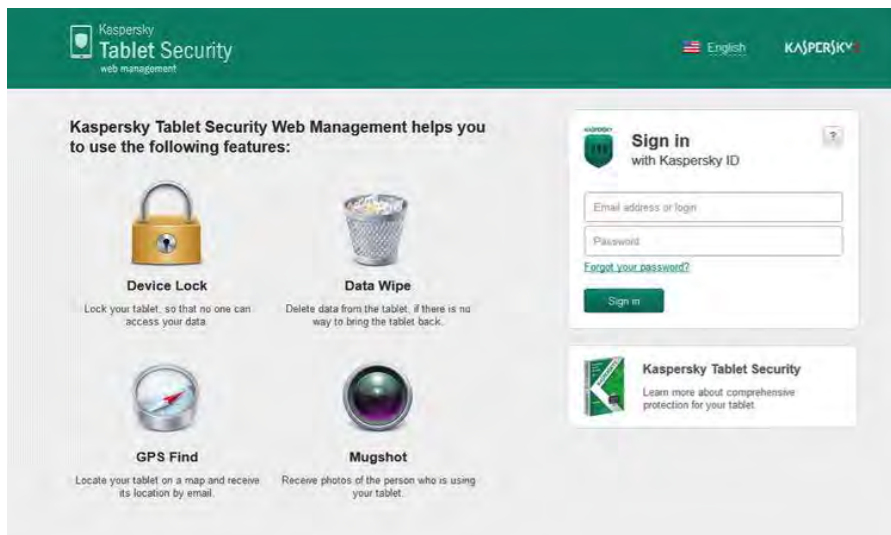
Kaspersky
Tablet Security
web management

English

KASPERSKY

Kaspersky Tablet Security Web Management helps you to use the following features:

Device Lock
Lock your tablet, so that no one can access your data

Data Wipe
Delete data from the tablet, if there is no way to bring the tablet back.

GPS Find
Locate your tablet on a map and receive its location by email.

Mugshot
Receive photos of the person who is using your tablet.

KASPERSKY

Sign in
with Kaspersky ID

?

Email address or login

Password

Forgot your password?

Sign in

Kaspersky Tablet Security
Learn more about comprehensive protection for your tablet